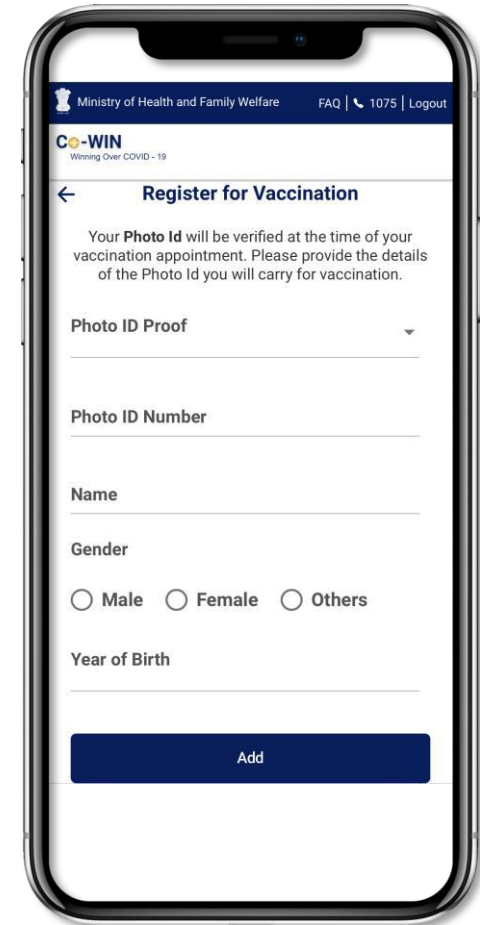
Ministry of Health and Family Welfare FAQ | 1075 | Logout

Co-WIN
Winning Over COVID - 19

Register for Vaccination

Your **Photo Id** will be verified at the time of your vaccination appointment. Please provide the details of the Photo Id you will carry for vaccination.

Photo ID Proof

Photo ID Number

Name

Gender

Male Female Others

Year of Birth

Add